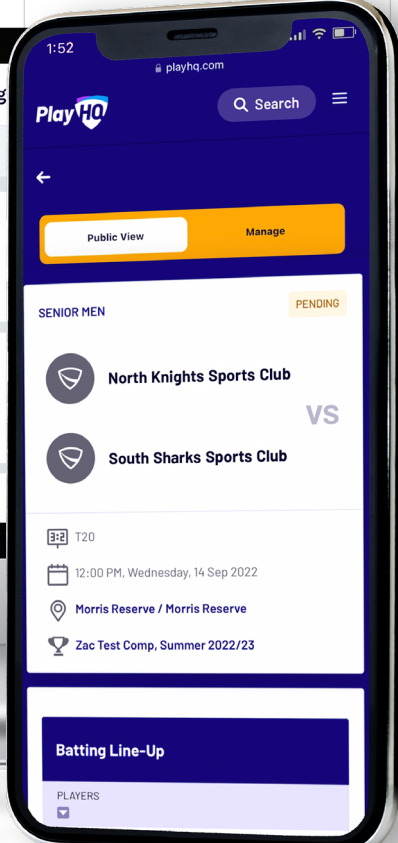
1:52

playhq.com

PlayHQ

Search

Public View

Manage

SENIOR MEN

PENDING

North Knights Sports Club

VS

South Sharks Sports Club

T20

12:00 PM, Wednesday, 14 Sep 2022

Morris Reserve / Morris Reserve

Zac Test Comp, Summer 2022/23

Batting Line-Up

PLAYERS